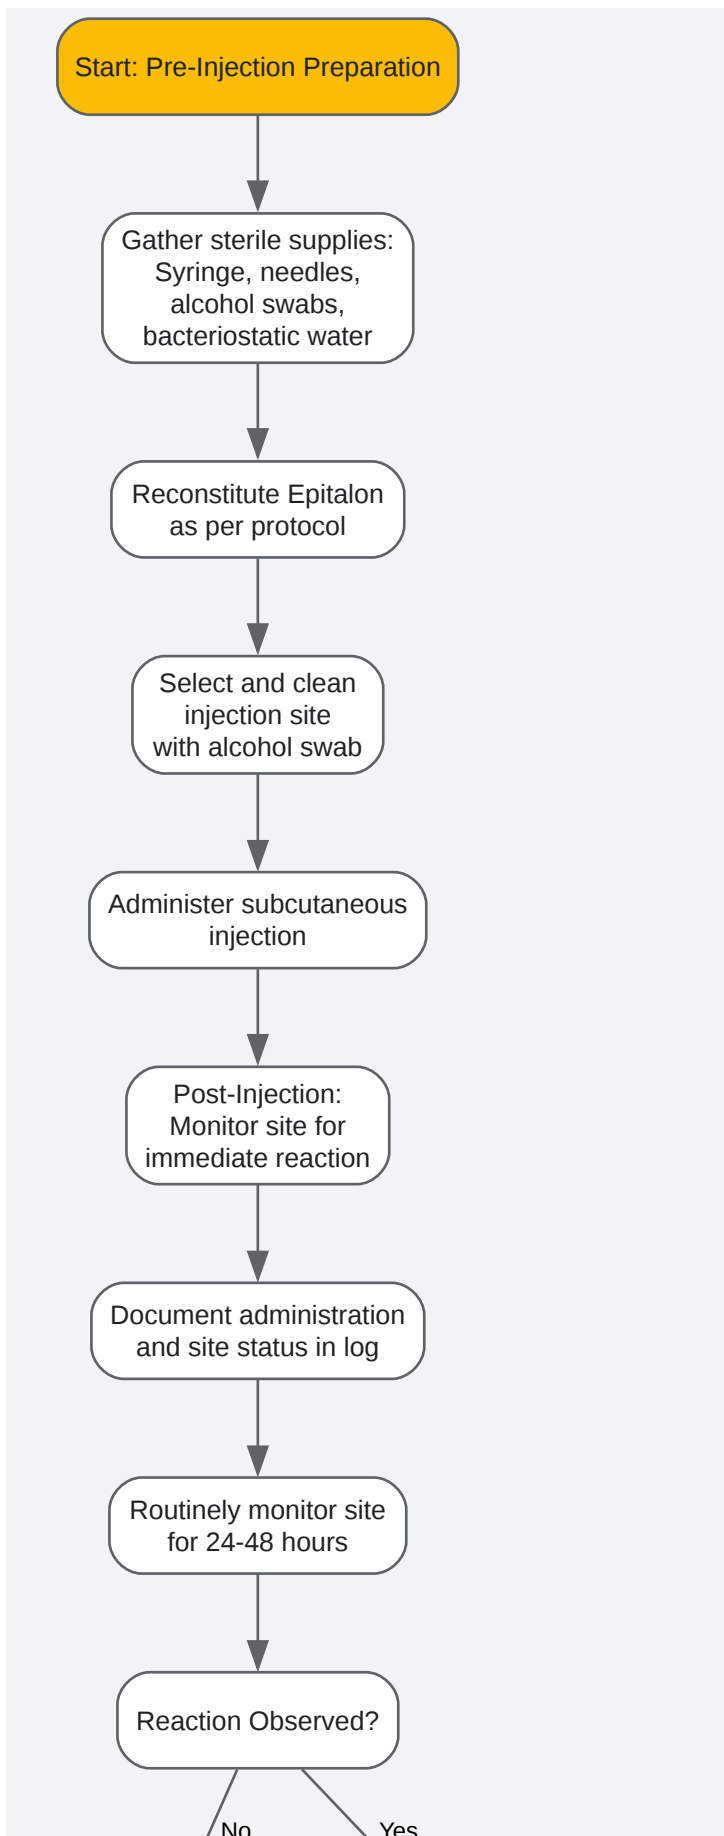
Start: Pre-Injection Preparation

Gather sterile supplies: Syringe, needles, alcohol swabs, bacteriostatic water

Reconstitute Epitalon as per protocol

Select and clean injection site with alcohol swab

Administer subcutaneous injection

Post-Injection: Monitor site for immediate reaction

Document administration and site status in log

Routinely monitor site for 24-48 hours

Reaction Observed?

No

Yes